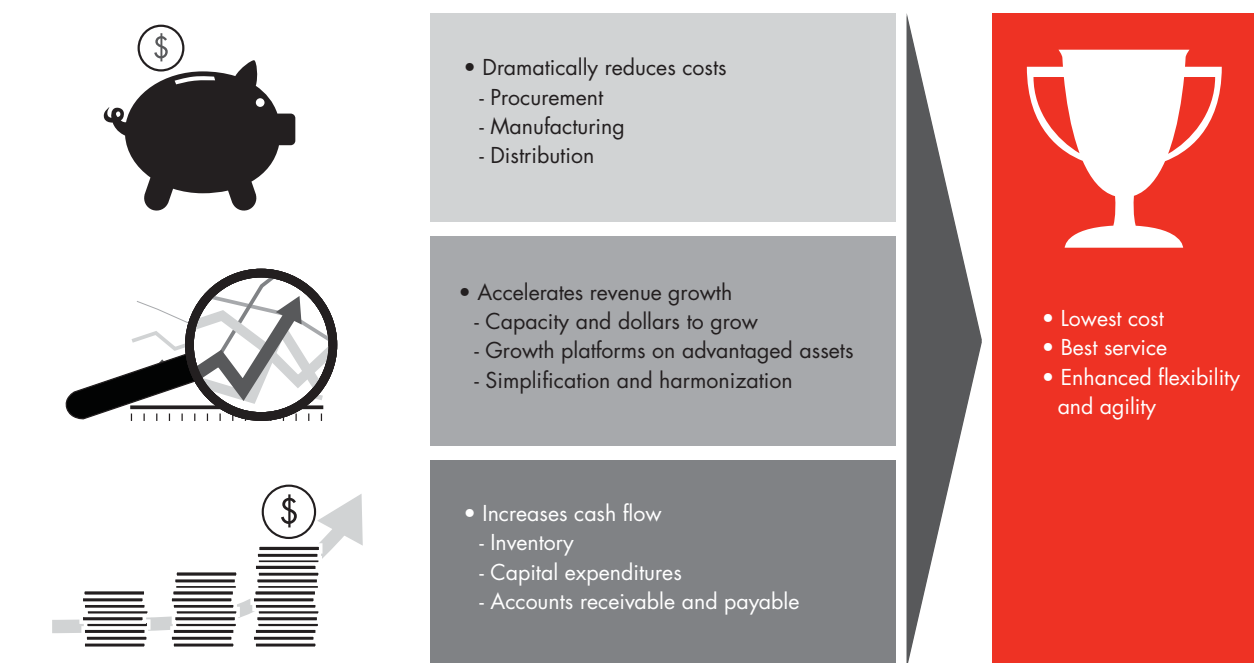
$

• Dramatically reduces costs
- Procurement
- Manufacturing
- Distribution

• Accelerates revenue growth
- Capacity and dollars to grow
- Growth platforms on advantaged assets
- Simplification and harmonization

$

• Increases cash flow
- Inventory
- Capital expenditures
- Accounts receivable and payable

• Lowest cost
• Best service
• Enhanced flexibility and agility